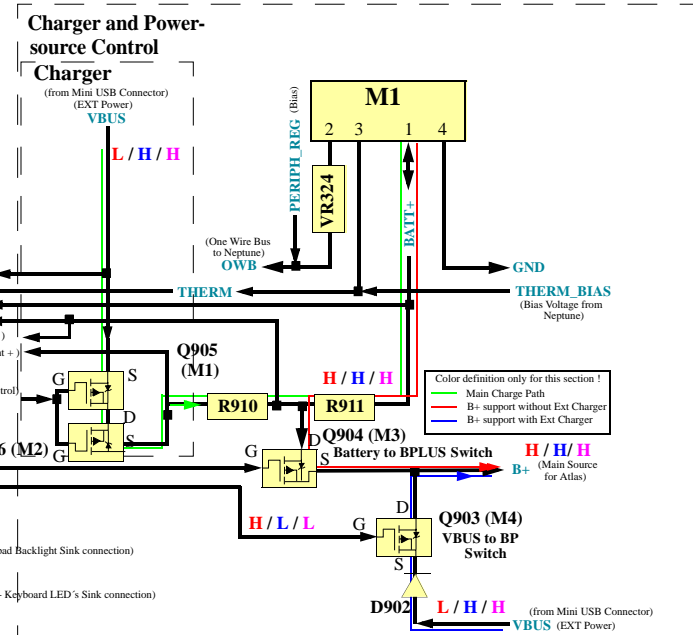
Charger and Power-source Control

Charger

(from Mini USB Connector) (EXT Power)
VBUS

L / H / H

M1

2 3 1 4

PERIPH_REG (Bias)

VR324

BATT+

(One Wire Bus to Neptune)
OWB

GND

THERM

THERM_BIAS
(Bias Voltage from Neptune)

t +)

trol)

G S D S G

Q905 (M1)

6 (M2)

H / H / H

R910

R911

Color definition only for this section !
Main Charge Path
B+ support without Ext Charger
B+ support with Ext Charger

G D S

Q904 (M3)
Battery to BPLUS Switch

H / H / H
B+ (Main Source for Atlas)

H / L / L

G D S

Q903 (M4)
VBUS to BP Switch

ad Backlight Sink connection)

- Keyboard LED´s Sink connection)

D902

L / H / H

(from Mini USB Connector)
VBUS (EXT Power)